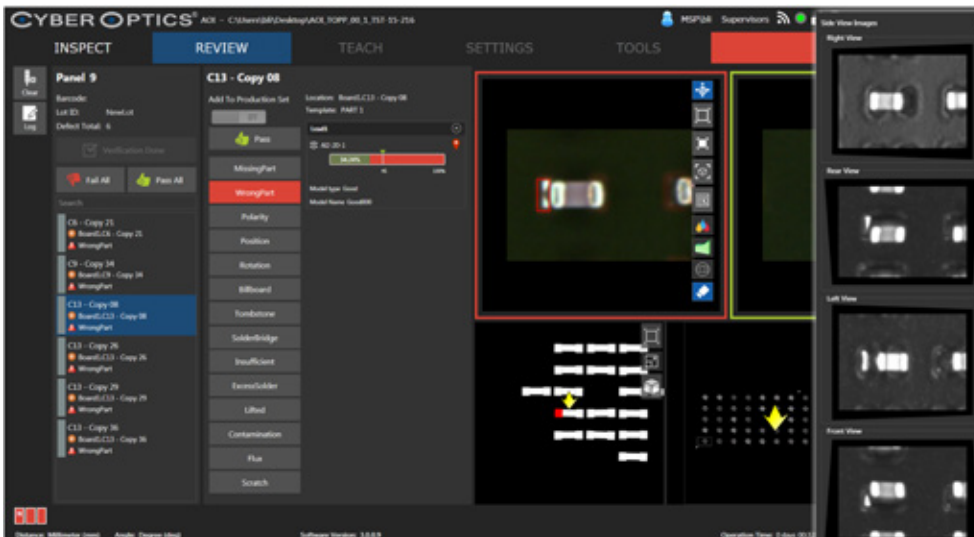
CYBER OPTICS® AOI - C:\Users\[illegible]\Desktop\AOI_TOPP_00_1_IST-15-216

MSP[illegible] Supervisors

INSPECT REVIEW TEACH SETTINGS TOOLS

Side View Images

Right View

Clear

Log

Panel 9

Barcode:
Lot ID: NewLot
Defect Total: 6

Verification Done

Fail All Pass All

Search

C6 - Copy 21
Board\LC6 - Copy 21
WrongPart

C9 - Copy 34
Board\LC9 - Copy 34
WrongPart

C13 - Copy 08
Board\LC13 - Copy 08
WrongPart

C13 - Copy 26
Board\LC13 - Copy 26
WrongPart

C13 - Copy 29
Board\LC13 - Copy 29
WrongPart

C13 - Copy 36
Board\LC13 - Copy 36
WrongPart

C13 - Copy 08

Add To Production Set

Off

Pass

MissingPart

WrongPart

Polarity

Position

Rotation

Billboard

Tombstone

SolderBridge

Insufficient

ExcessSolder

Lifted

Contamination

Flux

Scratch

Location: Board\LC13 - Copy 08
Template: PART 1

Good

KE-20-1

94.09%

100%

Model type: Good
Model Name: Good000

Rear View

Left View

Front View

Distance: Millimeter (mm) Angle: Degree (deg) Software Version: 3.0.0.9 Operation Time: 0 days 00:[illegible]